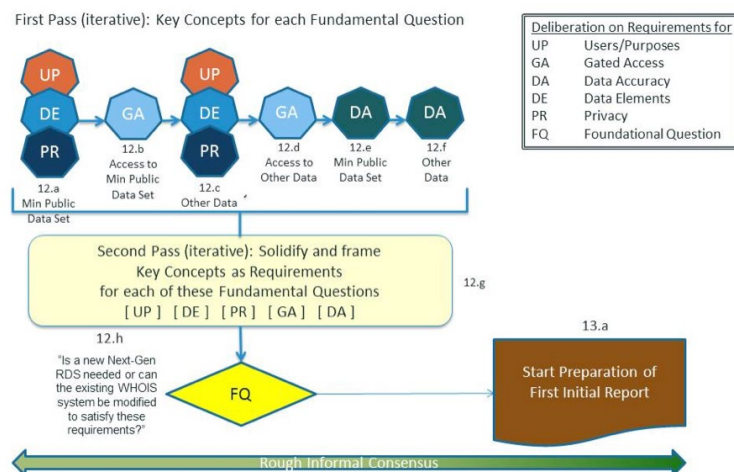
First Pass (iterative): Key Concepts for each Fundamental Question

| Deliberation on Requirements for | |
|---|---|
| UP | Users/Purposes |
| GA | Gated Access |
| DA | Data Accuracy |
| DE | Data Elements |
| PR | Privacy |
| FQ | Foundational Question |

UP
DE
PR
12.a Min Public Data Set

GA
12.b Access to Min Public Data Set

UP
DE
PR
12.c Other Data

GA
12.d Access to Other Data

DA
12.e Min Public Data Set

DA
12.f Other Data

Second Pass (iterative): Solidify and frame Key Concepts as Requirements for each of these Fundamental Questions
[ UP ] [ DE ] [ PR ] [ GA ] [ DA ]

12.g

12.h

"Is a new Next-Gen RDS needed or can the existing WHOIS system be modified to satisfy these requirements?"

FQ

13.a

Start Preparation of First Initial Report

Rough Informal Consensus